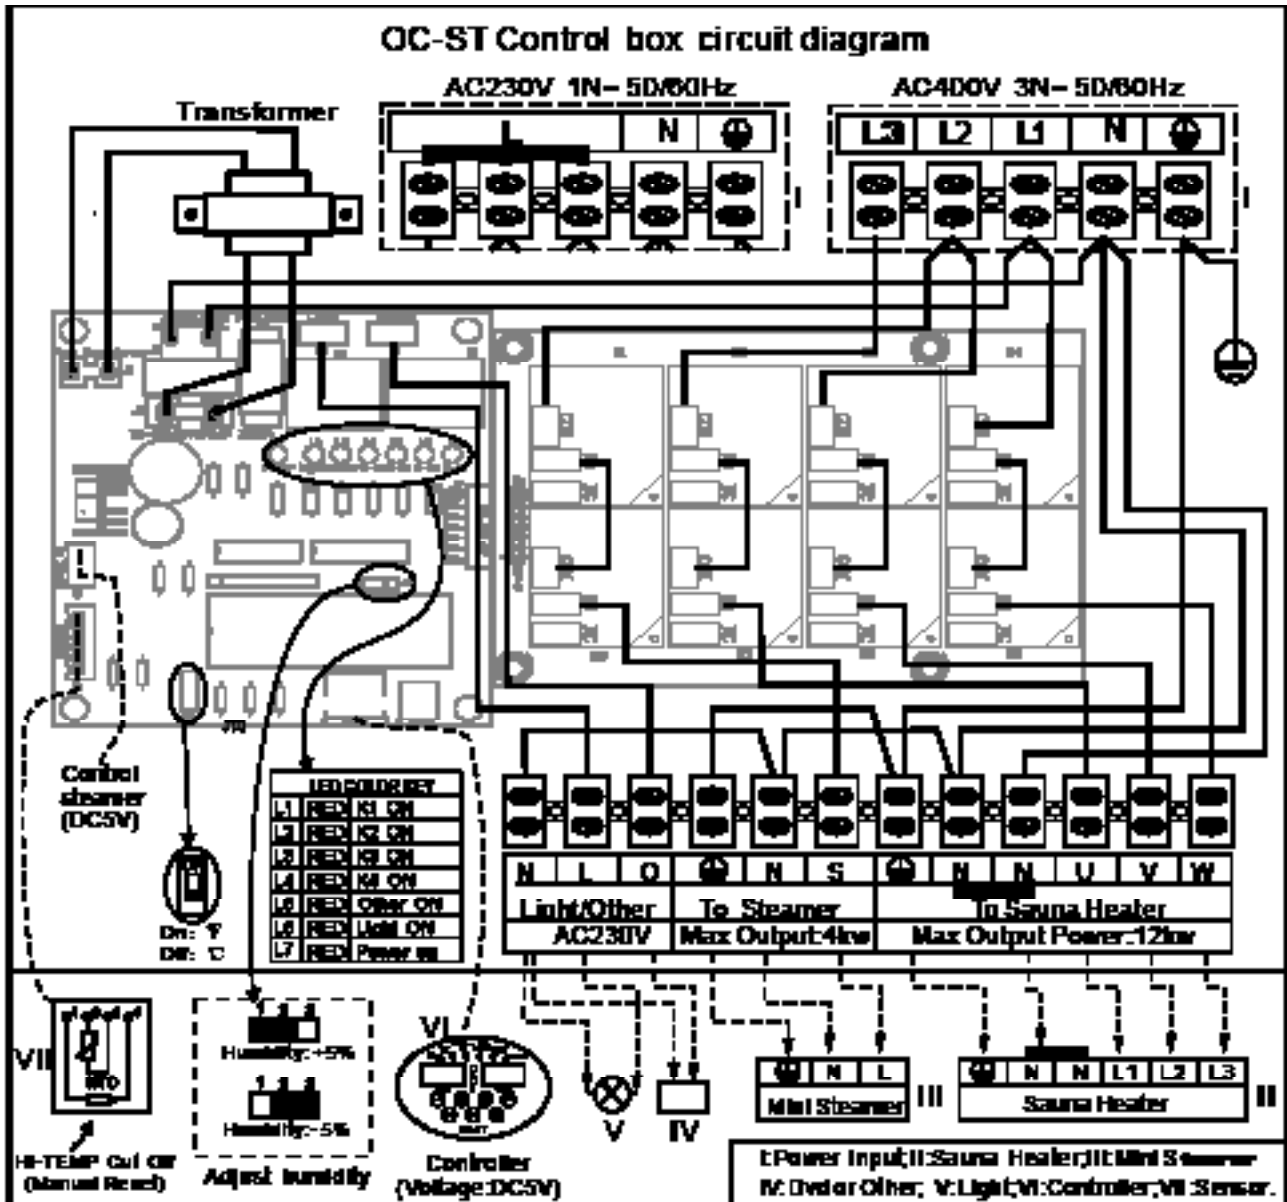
OC-ST Control box circuit diagram

Transformer

AC230V 1N~ 50/60Hz

| L | N | ⏚ |

I

AC400V 3N~ 50/60Hz

| L3 | L2 | L1 | N | ⏚ |

I

Contrl steamer (DC5V)

On: °F
Off: °C

| LED COLOR KEY | | |
|---|---|---|
| L1 | RED | K1 ON |
| L2 | RED | K2 ON |
| L3 | RED | K3 ON |
| L4 | RED | K4 ON |
| L5 | RED | Other ON |
| L6 | RED | Light ON |
| L7 | RED | Power on |

| N | L | O | ⏚ | N | S | ⏚ | N | N | U | V | W |
|---|---|---|---|---|---|---|---|---|---|---|---|
| Light/Other | | | To Steamer | | | To Sauna Heater | | | | | |
| AC230V | | | Max Output:4kw | | | Max Output Power:12kw | | | | | |

VII

HI-TEMP Cut Off (Manual Reset)

1 2 3
Humidity:+5%

1 2 3
Humidity:-5%

Adjust humidity

VI

Controller (Voltage:DC5V)

V

IV

| ⏚ | N | L |
|---|---|---|
| Mini Steamer | | |

III

| ⏚ | N | N | L1 | L2 | L3 |
|---|---|---|---|---|---|
| Sauna Heater | | | | | |

II

I:Power Input;II:Sauna Heater;III:Mini Steamer
IV:Dvder Other; V:Light;VI:Controller;VII:Sensor.